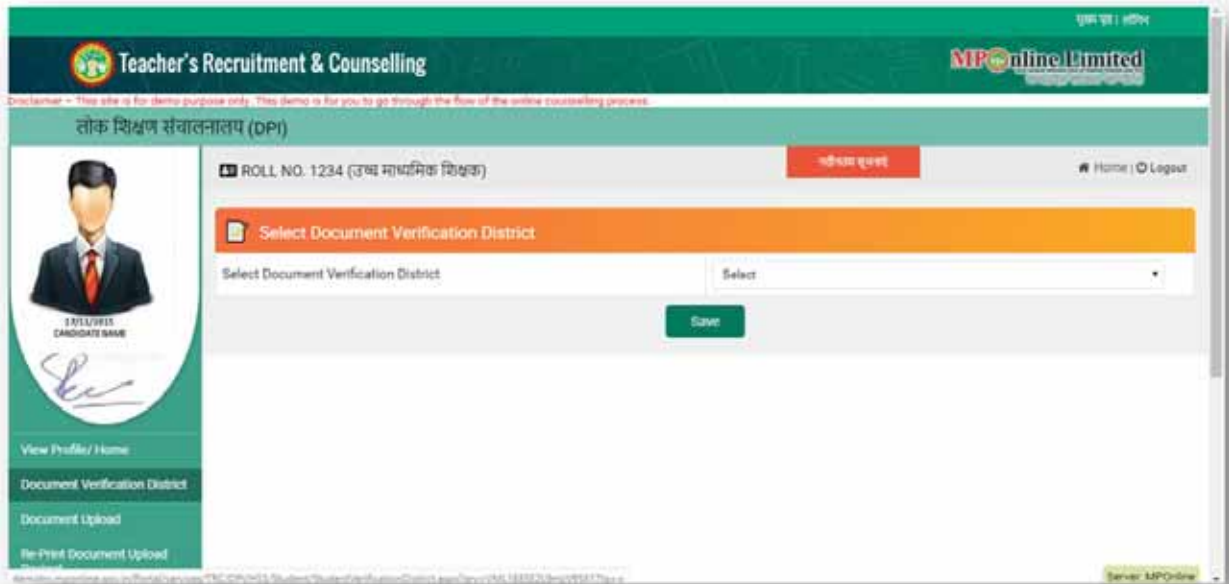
मुख्य पृष्ठ | संपर्क

Teacher's Recruitment & Counselling

MPOnline Limited

Disclaimer – This site is for demo purpose only. This demo is for you to go through the flow of the online counselling process.

लोक शिक्षण संचालनालय (DPI)

ROLL NO. 1234 (उच्च माध्यमिक शिक्षक)

नवीनतम सूचनाएं

Home | Logout

17/11/2015
CANDIDATE NAME

Select Document Verification District

Select Document Verification District

Select

Save

View Profile/ Home

Document Verification District

Document Upload

Re-Print Document Upload

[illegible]

Server: MPOnline